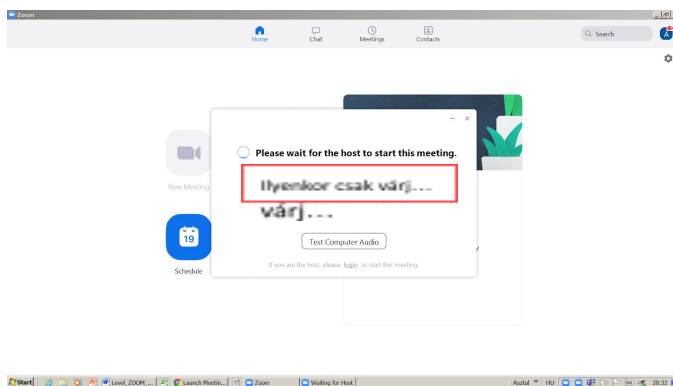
Zoom

Home
Chat
Meetings
Contacts

Search

New Meeting

19
Schedule

Please wait for the host to start this meeting.

Ilyenkor csak várj... várj...

Test Computer Audio

If you are the host, please login to start this meeting.

Start
Level_ZOOM_...
Launch Meetin...
Zoom
Waiting for Host
Asztal
HU
20:32